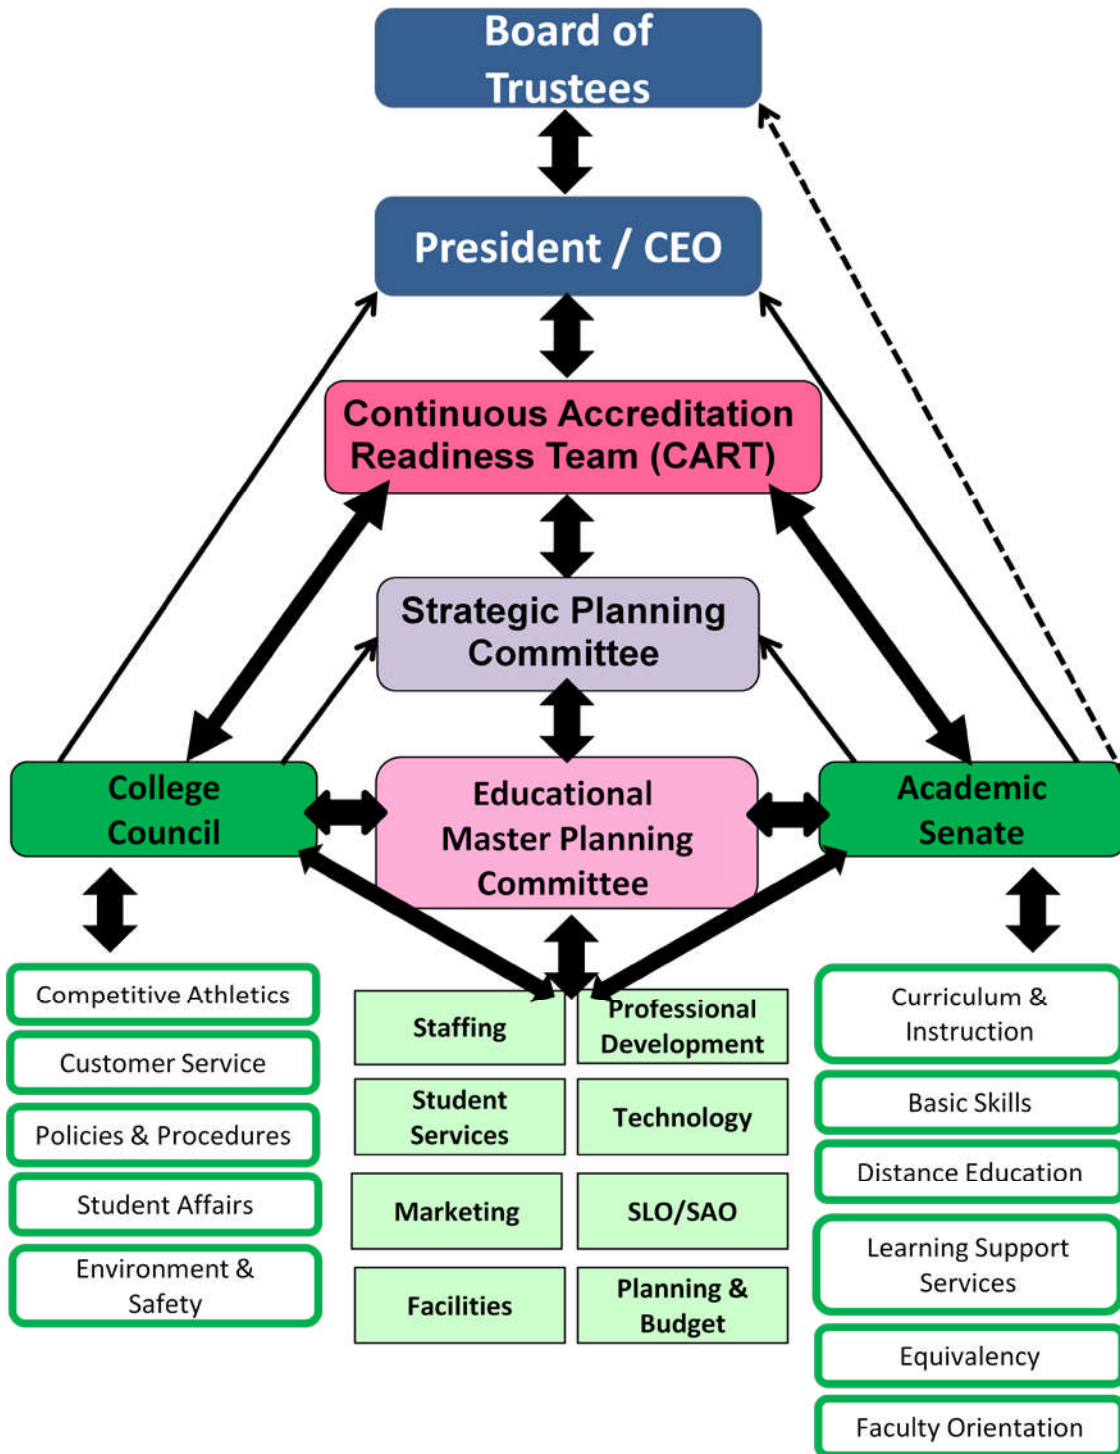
Board of Trustees

President / CEO

Continuous Accreditation Readiness Team (CART)

Strategic Planning Committee

College Council

Educational Master Planning Committee

Academic Senate

Competitive Athletics

Customer Service

Policies & Procedures

Student Affairs

Environment & Safety

| Staffing | Professional Development |
|---|---|
| Student Services | Technology |
| Marketing | SLO/SAO |
| Facilities | Planning & Budget |

Curriculum & Instruction

Basic Skills

Distance Education

Learning Support Services

Equivalency

Faculty Orientation